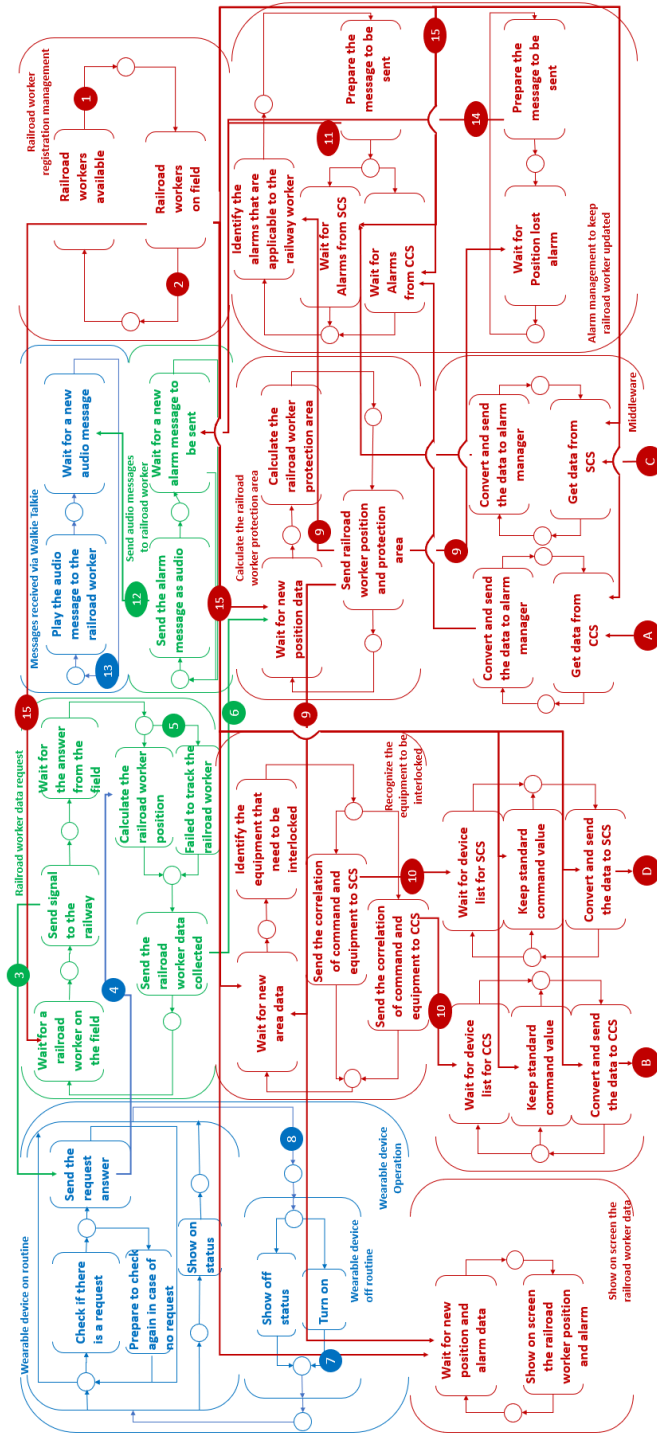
Railroad worker registration management
1
Railroad workers available
Railroad workers on field
2
Prepare the message to be sent
15
Prepare the message to be sent
14
11
Identify the alarms that are applicable to the railway worker
Wait for Alarms from SCS
Wait for Alarms from CCS
Wait for Position lost alarm
Alarm management to keep railroad worker updated
Messages received via Walkie Talkie
Wait for a new audio message
Play the audio message to the railroad worker
13
Send audio messages to railroad worker
Wait for a new alarm message to be sent
12
Send the alarm message as audio
Calculate the railroad worker protection area
Calculate the railroad worker protection area
9
Send railroad worker position and protection area
15
Wait for new position data
9
Convert and send the data to alarm manager
Get data from SCS
C
Middleware
Convert and send the data to alarm manager
Get data from CCS
A
Railroad worker data request
15
Wait for the answer from the field
5
Calculate the railroad worker position
Failed to track the railroad worker
6
Send signal to the railway
3
Wait for a railroad worker on the field
4
Send the railroad worker data collected
9
Identify the equipment that need to be interlocked
Recognize the equipment to be interlocked
Send the correlation of command and equipment to SCS
10
Wait for device list for SCS
Keep standard command value
Convert and send the data to SCS
D
Send the correlation of command and equipment to CCS
Wait for new area data
10
Wait for device list for CCS
Keep standard command value
Convert and send the data to CCS
B
Wearable device on routine
Send the request answer
Check if there is a request
Prepare to check again in case of no request
Show on status
8
Wearable device Operation
Show off status
Turn on
Wearable device off routine
7
Wait for new position and alarm data
Show on screen the railroad worker position and alarm
Show on screen the railroad worker data